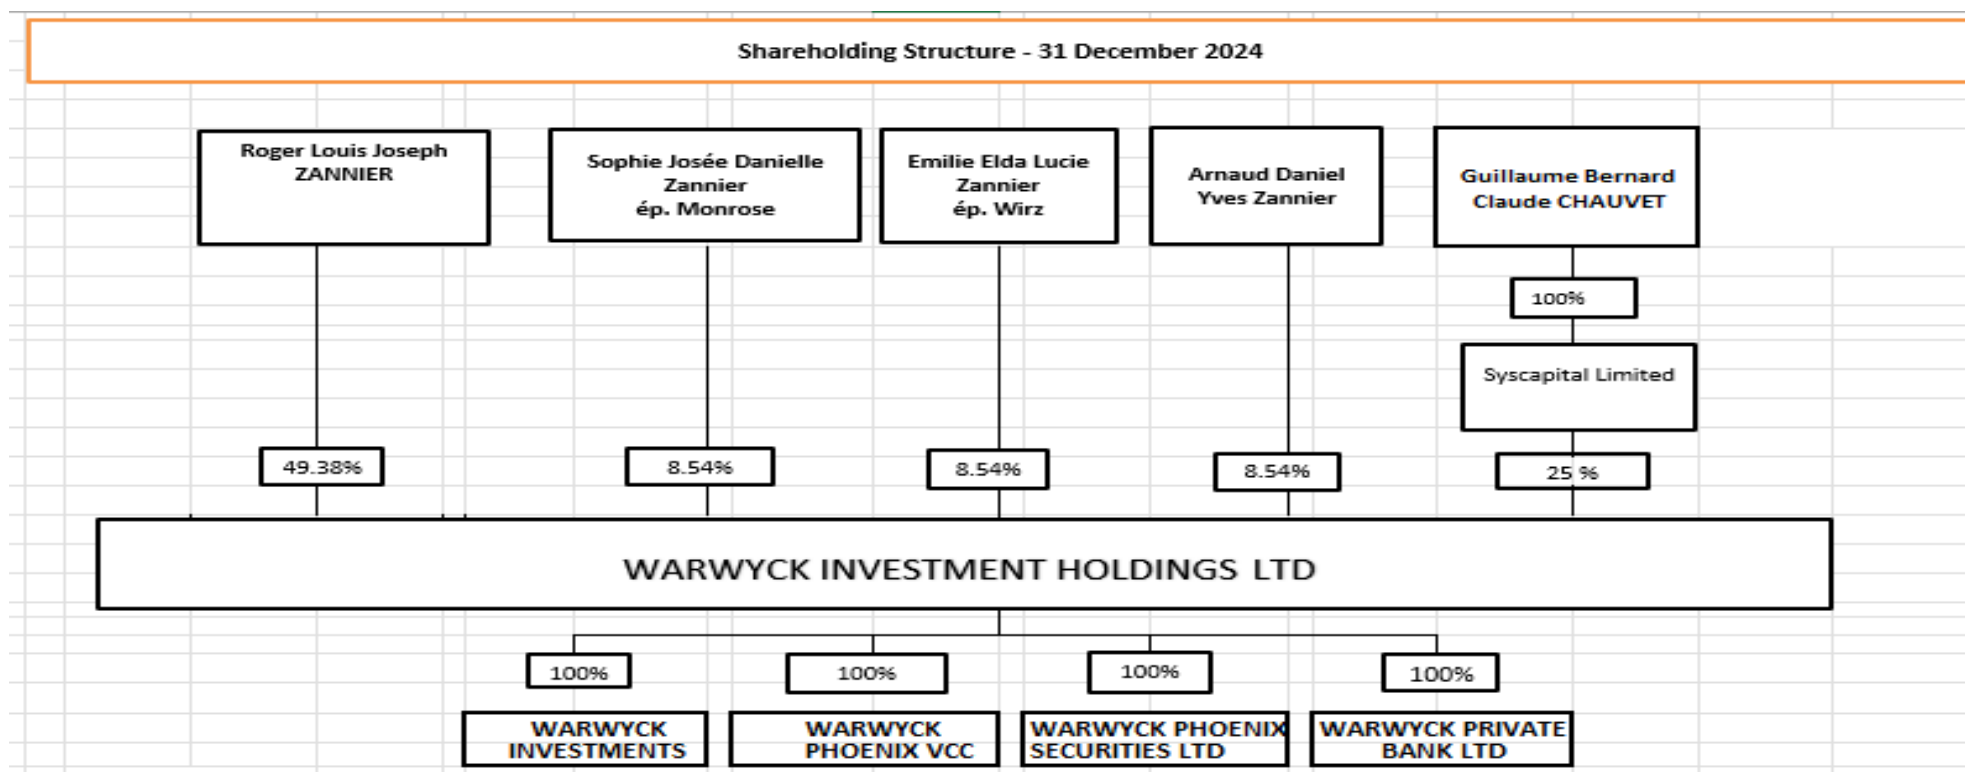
Shareholding Structure - 31 December 2024

Roger Louis Joseph ZANNIER

Sophie Josée Danielle Zannier ép. Monrose

Emilie Elda Lucie Zannier ép. Wirz

Arnaud Daniel Yves Zannier

Guillaume Bernard Claude CHAUVET

100%

Syscapital Limited

49.38%

8.54%

8.54%

8.54%

25 %

WARWYCK INVESTMENT HOLDINGS LTD

100%

100%

100%

100%

WARWYCK INVESTMENTS

WARWYCK PHOENIX VCC

WARWYCK PHOENIX SECURITIES LTD

WARWYCK PRIVATE BANK LTD